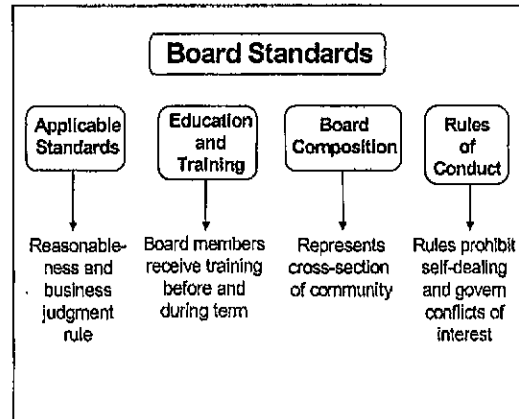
Board Standards

Applicable Standards

Reasonableness and business judgment rule

Education and Training

Board members receive training before and during term

Board Composition

Represents cross-section of community

Rules of Conduct

Rules prohibit self-dealing and govern conflicts of interest